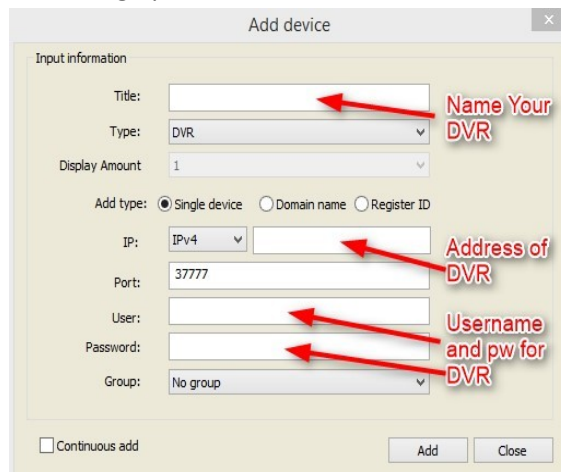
Add device

Input information

Title:

Name Your DVR

Type: DVR

Display Amount 1

Add type: Single device Domain name Register ID

IP: IPv4

Address of DVR

Port: 37777

User:

Password:

Username and pw for DVR

Group: No group

Continuous add

Add Close